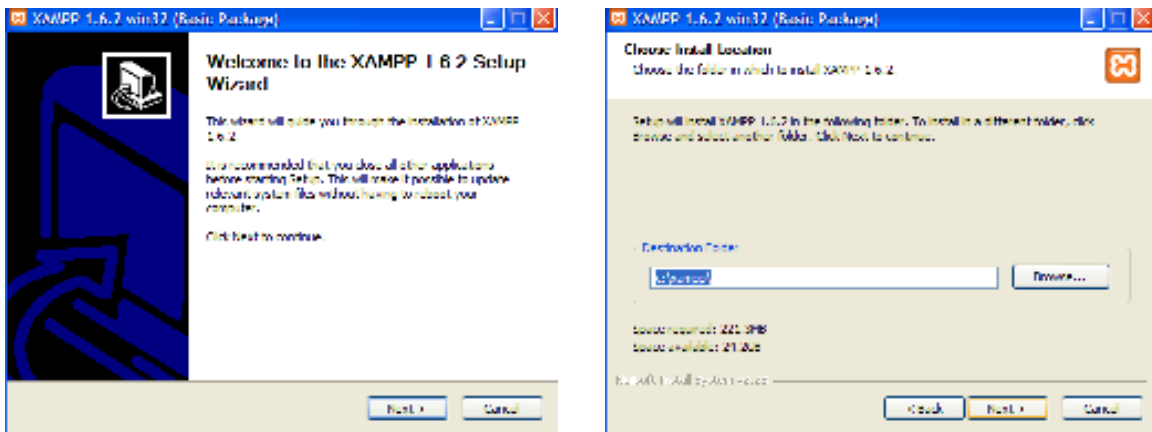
XAMPP 1.6.2 win32 (Basic Package)

Welcome to the XAMPP 1.6.2 Setup Wizard

This wizard will guide you through the installation of XAMPP 1.6.2.

It is recommended that you close all other applications before starting Setup. This will make it possible to update relevant system files without having to reboot your computer.

Click Next to continue.

Next >
Cancel

XAMPP 1.6.2 win32 (Basic Package)

Choose Install Location
Choose the folder in which to install XAMPP 1.6.2.

Setup will install XAMPP 1.6.2 in the following folder. To install in a different folder, click Browse and select another folder. Click Next to continue.

Destination Folder
c:\xampp\
Browse...

Space required: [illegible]MB
Space available: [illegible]GB

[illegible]

< Back
Next >
Cancel